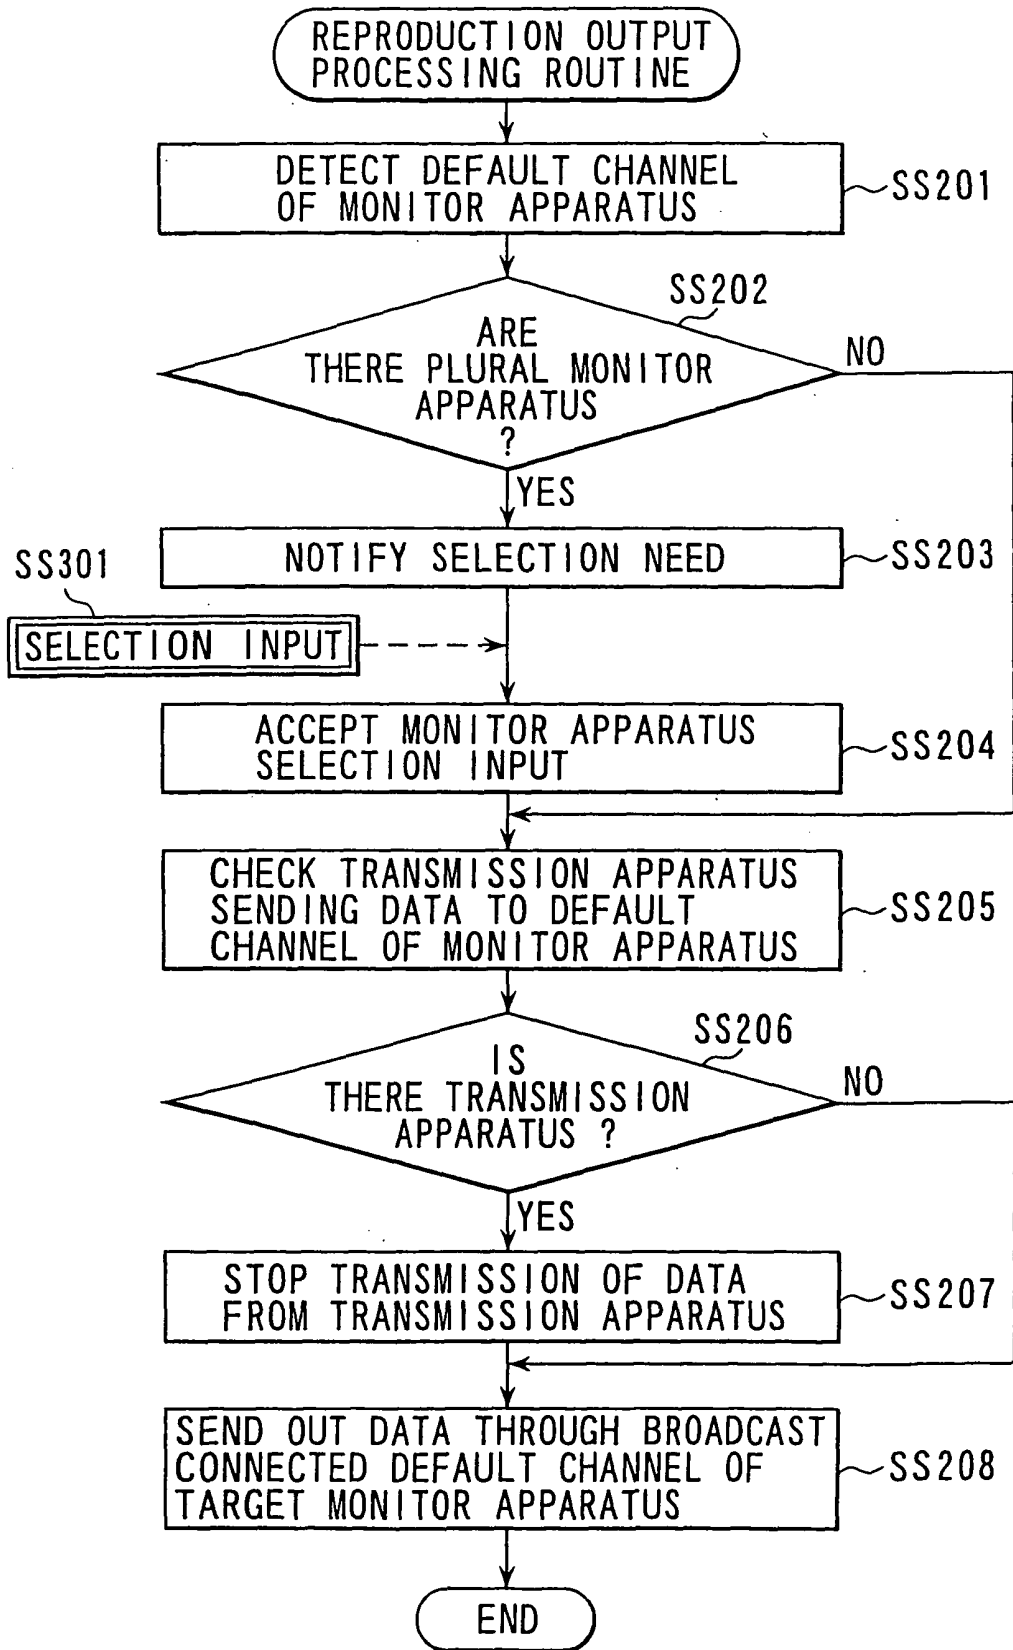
REPRODUCTION OUTPUT PROCESSING ROUTINE

DETECT DEFAULT CHANNEL OF MONITOR APPARATUS

SS201

SS202

ARE THERE PLURAL MONITOR APPARATUS ?

NO

YES

NOTIFY SELECTION NEED

SS203

SS301

SELECTION INPUT

ACCEPT MONITOR APPARATUS SELECTION INPUT

SS204

CHECK TRANSMISSION APPARATUS SENDING DATA TO DEFAULT CHANNEL OF MONITOR APPARATUS

SS205

SS206

IS THERE TRANSMISSION APPARATUS ?

NO

YES

STOP TRANSMISSION OF DATA FROM TRANSMISSION APPARATUS

SS207

SEND OUT DATA THROUGH BROADCAST CONNECTED DEFAULT CHANNEL OF TARGET MONITOR APPARATUS

SS208

END